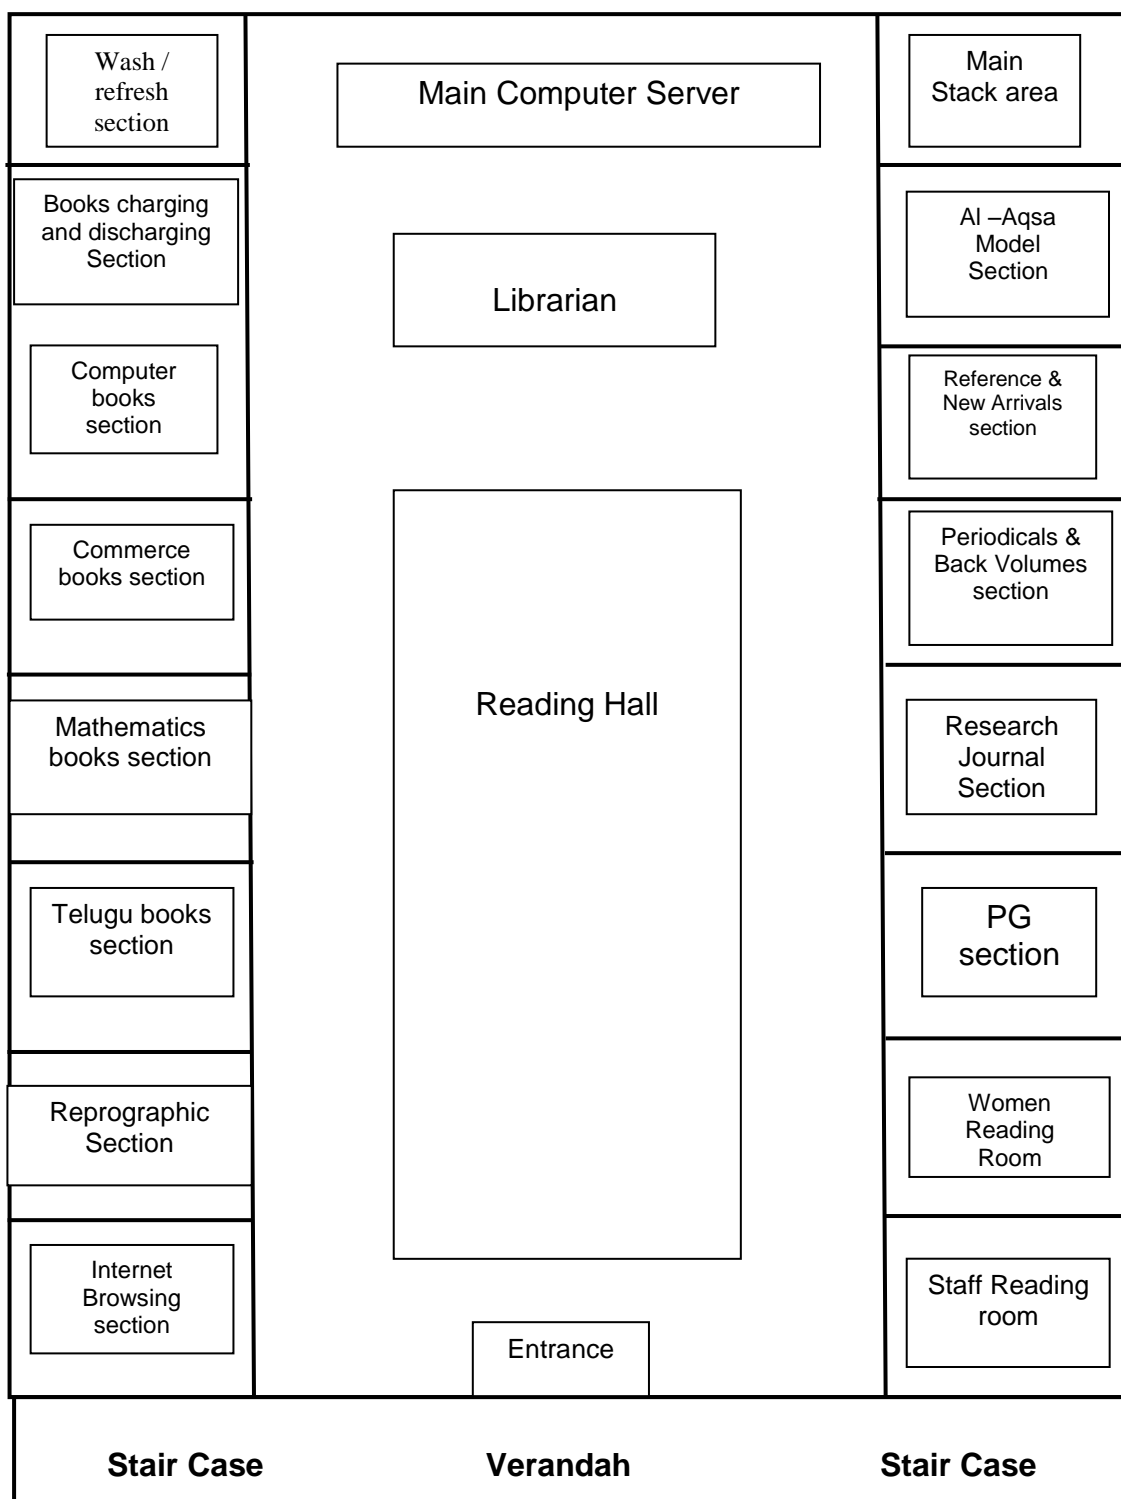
Wash / refresh section

Main Computer Server

Main Stack area

Books charging and discharging Section

Librarian

Al –Aqsa Model Section

Computer books section

Reference & New Arrivals section

Commerce books section

Periodicals & Back Volumes section

Reading Hall

Mathematics books section

Research Journal Section

Telugu books section

PG section

Reprographic Section

Women Reading Room

Internet Browsing section

Entrance

Staff Reading room

Stair Case

Verandah

Stair Case